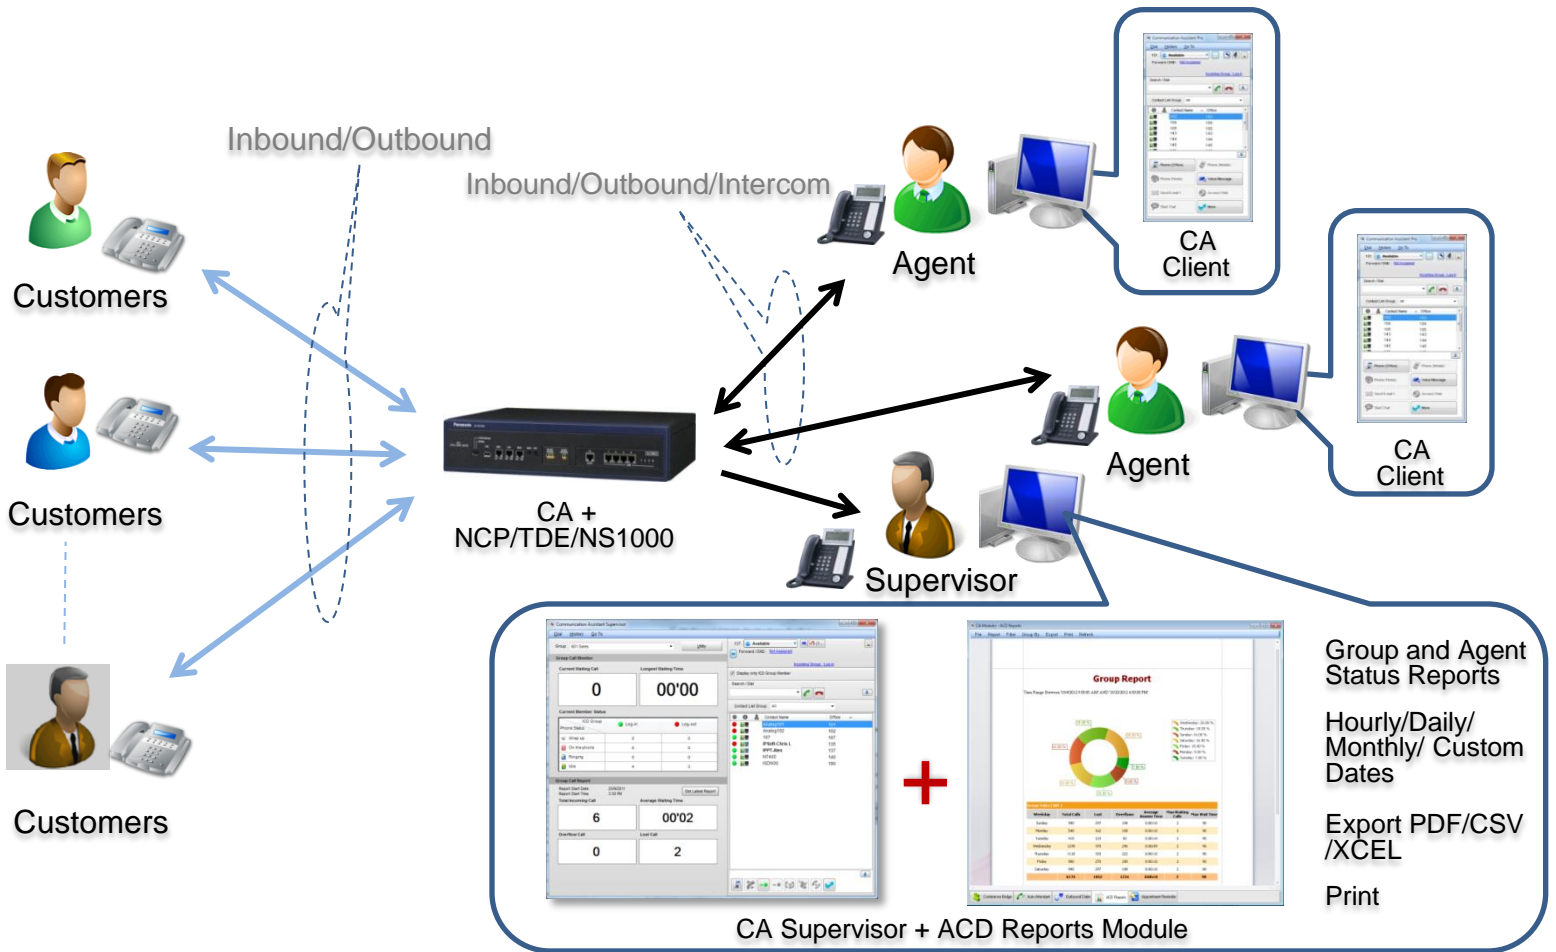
Inbound/Outbound

Inbound/Outbound/Intercom

Customers

Customers

Customers

CA +
NCP/TDE/NS1000

Agent

CA
Client

Agent

CA
Client

Supervisor

0

00'00

6

00'02

0

2

Group Report

+

Group and Agent Status Reports

Hourly/Daily/ Monthly/ Custom Dates

Export PDF/CSV /XCEL

Print

CA Supervisor + ACD Reports Module